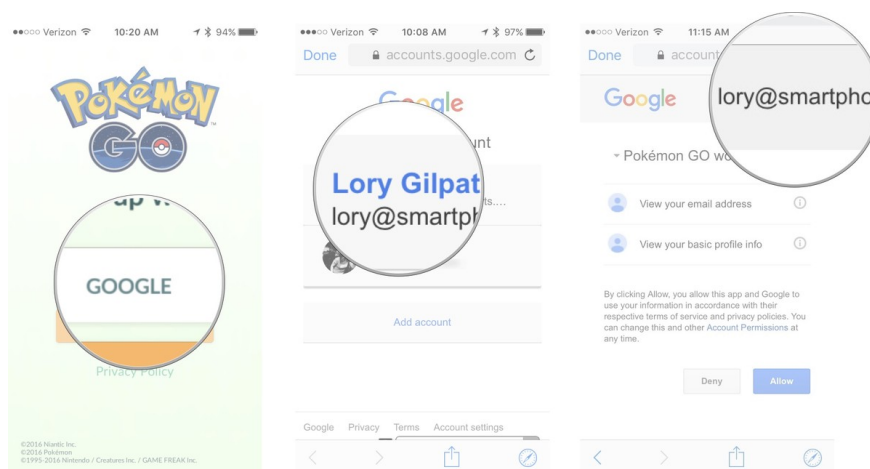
●●○○○ Verizon 10:20 AM 94%

Pokémon GO

GOOGLE

Privacy Policy

©2016 Niantic Inc.
©2016 Pokémon
©1995-2016 Nintendo / Creatures Inc. / GAME FREAK Inc.

●●○○○ Verizon 10:08 AM 97%

Done accounts.google.com

Google

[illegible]unt

Lory Gilpat

lory@smartph

Add account

Google Privacy Terms Account settings

●●○○○ Verizon 11:15 AM

Done account

Google

lory@smartpho

Pokémon GO wo

View your email address

View your basic profile info

By clicking Allow, you allow this app and Google to use your information in accordance with their respective terms of service and privacy policies. You can change this and other Account Permissions at any time.

Deny Allow